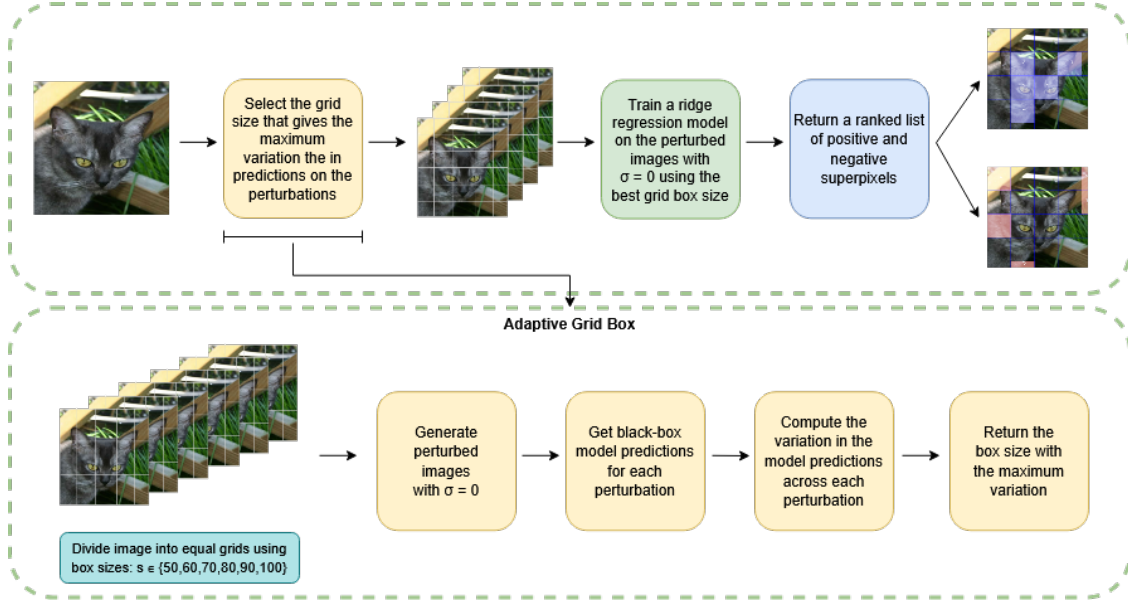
Select the grid size that gives the maximum variation the in predictions on the perturbations

Train a ridge regression model on the perturbed images with σ = 0 using the best grid box size

Return a ranked list of positive and negative superpixels

Adaptive Grid Box

Generate perturbed images with σ = 0

Get black-box model predictions for each perturbation

Compute the variation in the model predictions across each perturbation

Return the box size with the maximum variation

Divide image into equal grids using box sizes: s ϵ {50,60,70,80,90,100}